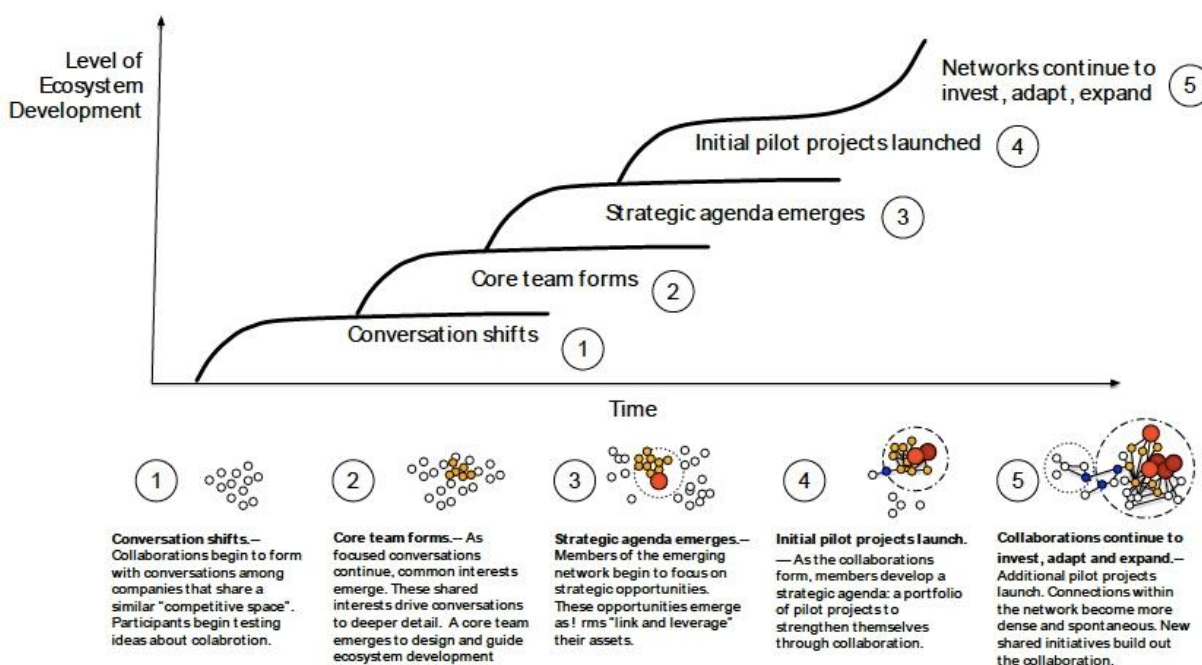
Level of Ecosystem Development

Networks continue to invest, adapt, expand 5

Initial pilot projects launched 4

Strategic agenda emerges 3

Core team forms 2

Conversation shifts 1

Time

1

2

3

4

5

Conversation shifts.– Collaborations begin to form with conversations among companies that share a similar "competitive space". Participants begin testing ideas about colabrotion.

Core team forms.– As focused conversations continue, common interests emerge. These shared interests drive conversations to deeper detail. A core team emerges to design and guide ecosystem development

Strategic agenda emerges.– Members of the emerging network begin to focus on strategic opportunities. These opportunities emerge as ! rms "link and leverage" their assets.

Initial pilot projects launch. — As the collaborations form, members develop a strategic agenda: a portfolio of pilot projects to strengthen themselves through collaboration.

Collaborations continue to invest, adapt and expand.– Additional pilot projects launch. Connections within the network become more dense and spontaneous. New shared initiatives build out the collaboration.